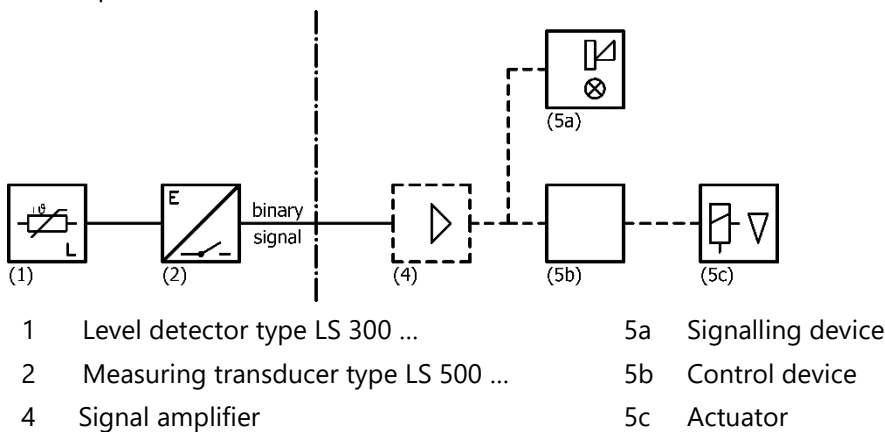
(5a)

E

binary signal

L

(1)

(2)

(4)

(5b)

(5c)

1 Level detector type LS 300 ...

2 Measuring transducer type LS 500 ...

4 Signal amplifier

5a Signalling device

5b Control device

5c Actuator